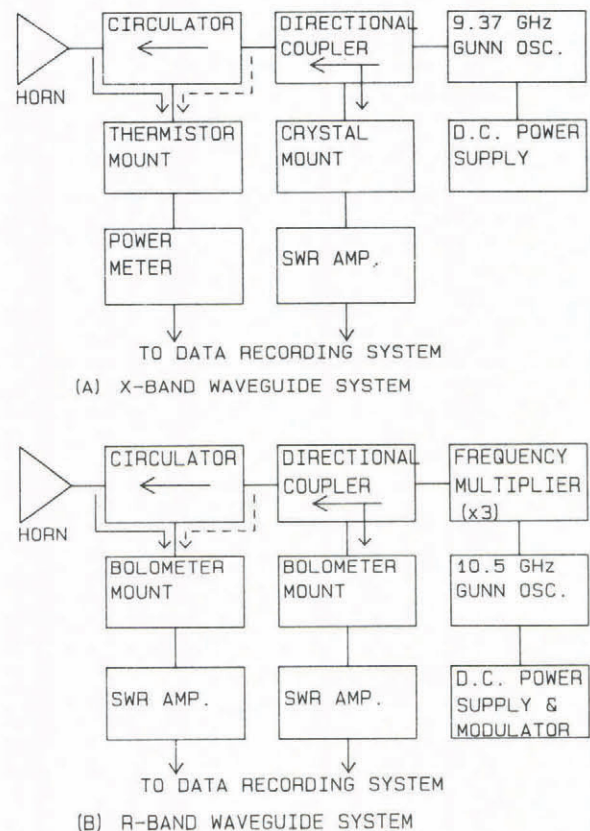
CIRCULATOR

DIRECTIONAL COUPLER

9.37 GHz GUNN OSC.

HORN

THERMISTOR MOUNT

CRYSTAL MOUNT

D.C. POWER SUPPLY

POWER METER

SWR AMP,

TO DATA RECORDING SYSTEM

(A) X-BAND WAVEGUIDE SYSTEM

CIRCULATOR

DIRECTIONAL COUPLER

FREQUENCY MULTIPLIER (x3)

HORN

BOLOMETER MOUNT

BOLOMETER MOUNT

10.5 GHz GUNN OSC.

SWR AMP.

SWR AMP.

D.C. POWER SUPPLY & MODULATOR

TO DATA RECORDING SYSTEM

(B) R-BAND WAVEGUIDE SYSTEM